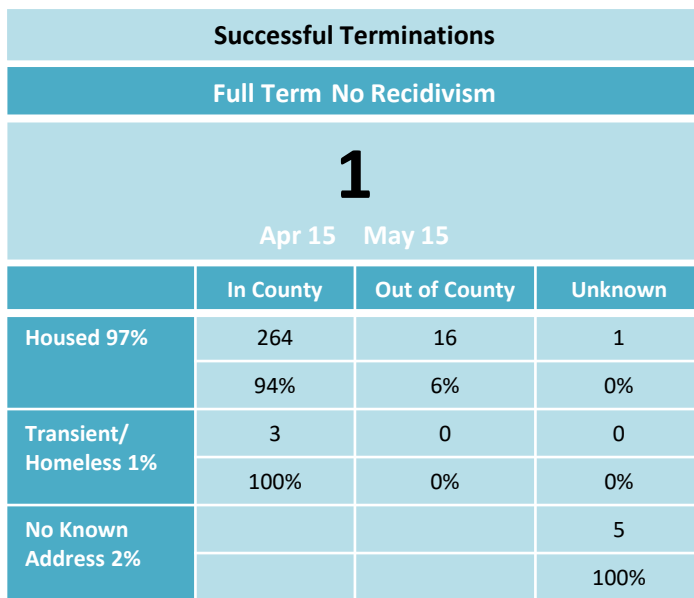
Successful Terminations

Full Term No Recidivism

1

Apr 15 May 15

| | In County | Out of County | Unknown |
|---|---|---|---|
| Housed 97% | 264 | 16 | 1 |
| | 94% | 6% | 0% |
| Transient/ Homeless 1% | 3 | 0 | 0 |
| | 100% | 0% | 0% |
| No Known Address 2% | | | 5 |
| | | | 100% |